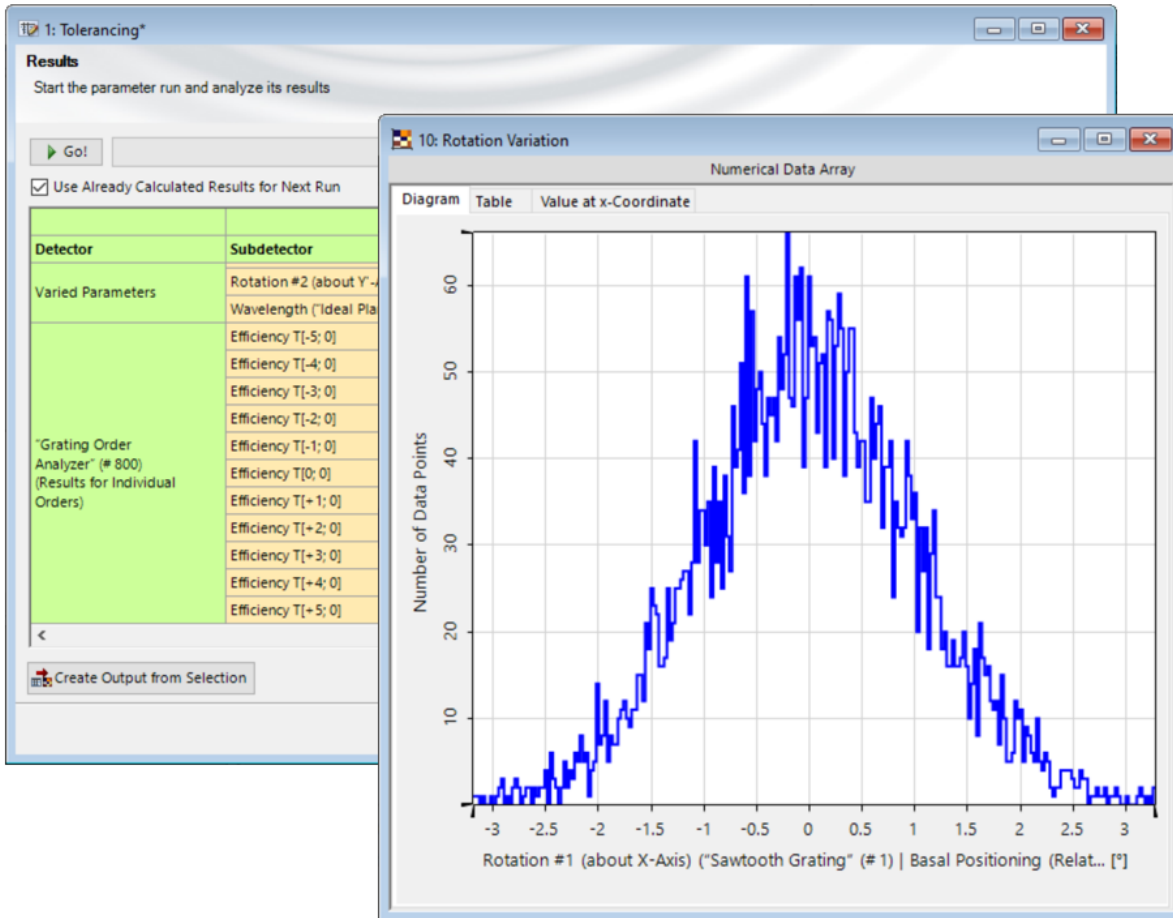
1: Tolerancing*

Results

Start the parameter run and analyze its results

Go!

Use Already Calculated Results for Next Run

| Detector | Subdetector |
|---|---|
| Varied Parameters | Rotation #2 (about Y'-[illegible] |
| | Wavelength ("Ideal Pla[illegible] |
| "Grating Order Analyzer" (# 800) (Results for Individual Orders) | Efficiency T[-5; 0] |
| | Efficiency T[-4; 0] |
| | Efficiency T[-3; 0] |
| | Efficiency T[-2; 0] |
| | Efficiency T[-1; 0] |
| | Efficiency T[0; 0] |
| | Efficiency T[+1; 0] |
| | Efficiency T[+2; 0] |
| | Efficiency T[+3; 0] |
| | Efficiency T[+4; 0] |
| | Efficiency T[+5; 0] |

Create Output from Selection

10: Rotation Variation

Numerical Data Array

Diagram Table Value at x-Coordinate

Number of Data Points

60 50 40 30 20 10

-3 -2.5 -2 -1.5 -1 -0.5 0 0.5 1 1.5 2 2.5 3

Rotation #1 (about X-Axis) ("Sawtooth Grating" (# 1) | Basal Positioning (Relat... [°]